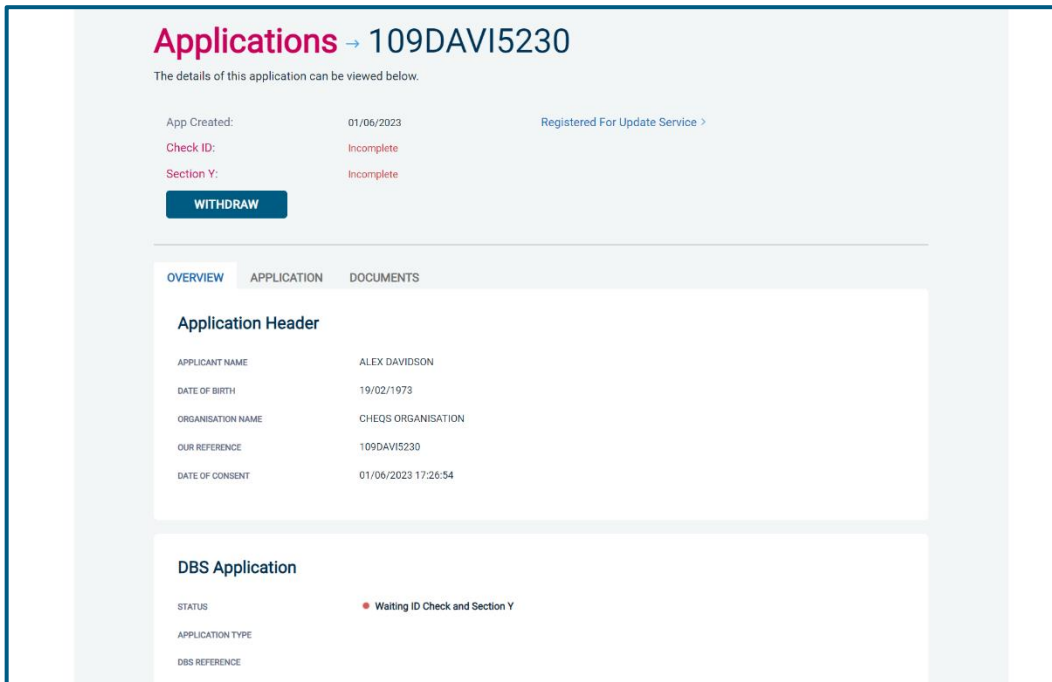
Applications → 109DAVI5230

The details of this application can be viewed below.

| | | |
|---|---|---|
| App Created: | 01/06/2023 | Registered For Update Service > |
| Check ID: | Incomplete | |
| Section Y: | Incomplete | |

WITHDRAW

OVERVIEW APPLICATION DOCUMENTS

Application Header

| | |
|---|---|
| APPLICANT NAME | ALEX DAVIDSON |
| DATE OF BIRTH | 19/02/1973 |
| ORGANISATION NAME | CHEQS ORGANISATION |
| OUR REFERENCE | 109DAVI5230 |
| DATE OF CONSENT | 01/06/2023 17:26:54 |

DBS Application

| | |
|---|---|
| STATUS | Waiting ID Check and Section Y |
| APPLICATION TYPE | |
| DBS REFERENCE | |